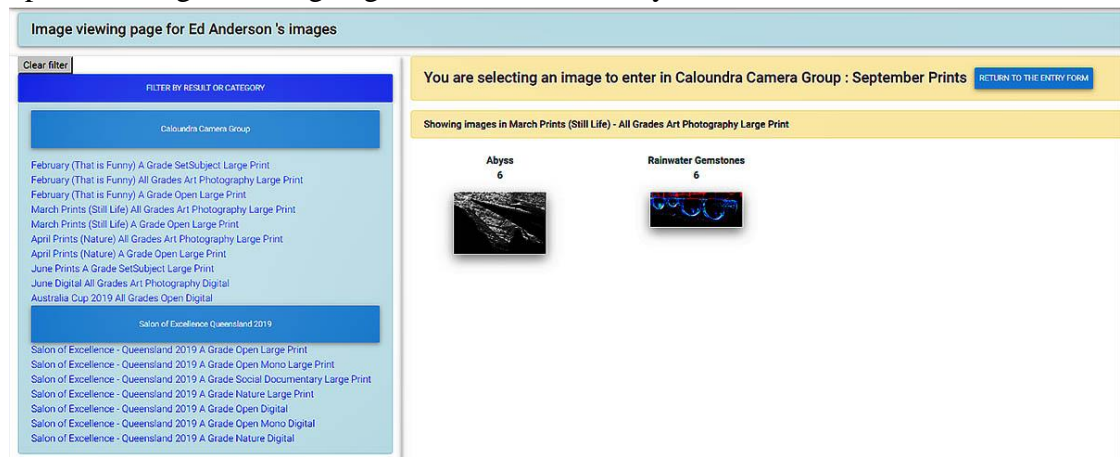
Image viewing page for Ed Anderson 's images

Clear filter

FILTER BY RESULT OR CATEGORY

Caloundra Camera Group

February (That is Funny) A Grade SetSubject Large Print
February (That is Funny) All Grades Art Photography Large Print
February (That is Funny) A Grade Open Large Print
March Prints (Still Life) All Grades Art Photography Large Print
March Prints (Still Life) A Grade Open Large Print
April Prints (Nature) All Grades Art Photography Large Print
April Prints (Nature) A Grade Open Large Print
June Prints A Grade SetSubject Large Print
June Digital All Grades Art Photography Digital
Australia Cup 2019 All Grades Open Digital

Salon of Excellence Queensland 2019

Salon of Excellence - Queensland 2019 A Grade Open Large Print
Salon of Excellence - Queensland 2019 A Grade Open Mono Large Print
Salon of Excellence - Queensland 2019 A Grade Social Documentary Large Print
Salon of Excellence - Queensland 2019 A Grade Nature Large Print
Salon of Excellence - Queensland 2019 A Grade Open Digital
Salon of Excellence - Queensland 2019 A Grade Open Mono Digital
Salon of Excellence - Queensland 2019 A Grade Nature Digital

You are selecting an image to enter in Caloundra Camera Group : September Prints

RETURN TO THE ENTRY FORM

Showing images in March Prints (Still Life) - All Grades Art Photography Large Print

Abyss
6

Rainwater Gemstones
6